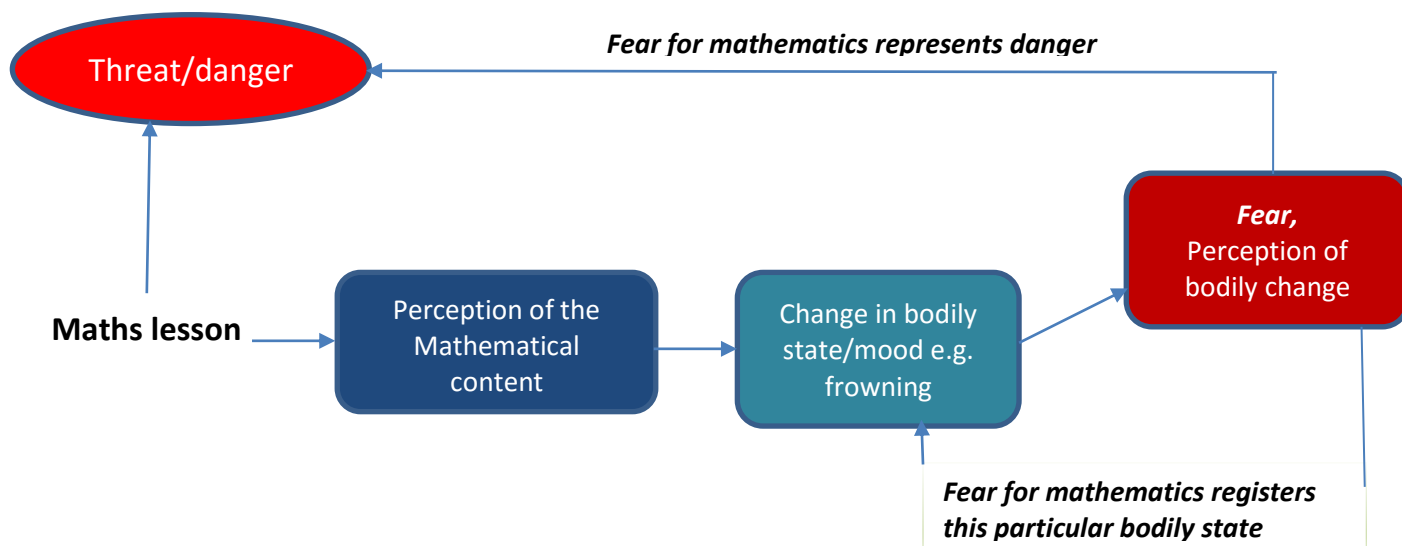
Fear for mathematics represents danger

Threat/danger

Maths lesson

Perception of the Mathematical content

Change in bodily state/mood e.g. frowning

Fear,
Perception of bodily change

Fear for mathematics registers this particular bodily state